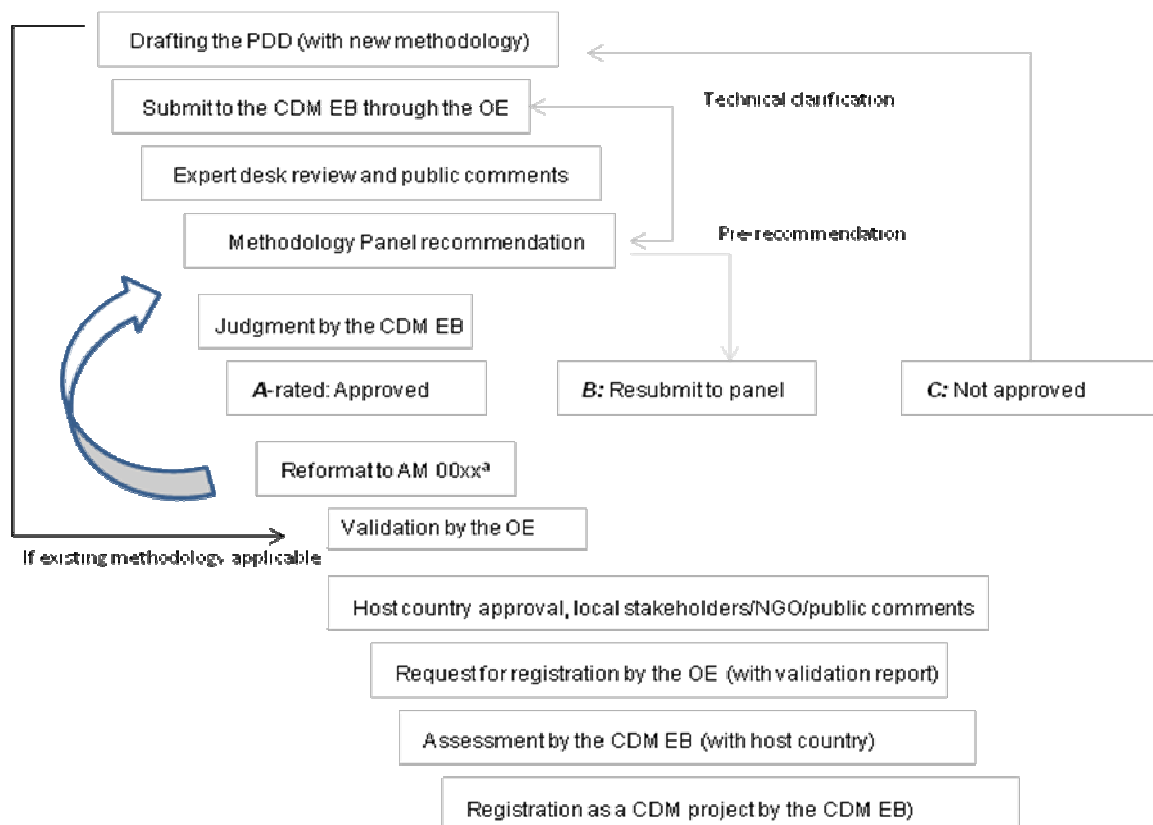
Drafting the PDD (with new methodology)

Submit to the CDM EB through the OE

Technical clarification

Expert desk review and public comments

Methodology Panel recommendation

Pre-recommendation

Judgment by the CDM EB

*A*-rated: Approved

*B:* Resubmit to panel

*C:* Not approved

Reformat to AM 00xx$^a$

Validation by the OE

If existing methodology applicable

Host country approval, local stakeholders/NGO/public comments

Request for registration by the OE (with validation report)

Assessment by the CDM EB (with host country)

Registration as a CDM project by the CDM EB)